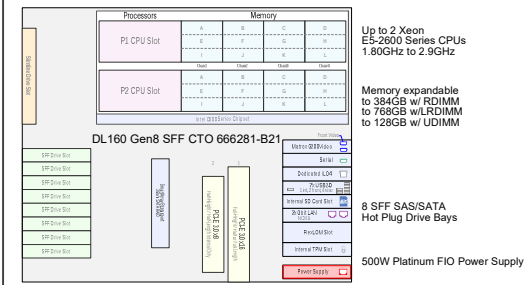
Processors

Memory

P1 CPU Slot

| A | B | C | D |
|---|---|---|---|
| E | F | G | H |
| I | J | K | L |
| Chan1 | Chan2 | Chan3 | Chan4 |

P2 CPU Slot

| A | B | C | D |
|---|---|---|---|
| E | F | G | H |
| I | J | K | L |

Intel C600 Series Chipset

Slimline Drive Slot

DL160 Gen8 SFF CTO 666281-B21

SFF Drive Slot
SFF Drive Slot
SFF Drive Slot
SFF Drive Slot
SFF Drive Slot
SFF Drive Slot
SFF Drive Slot
SFF Drive Slot

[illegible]

PCIE 3.0 x8

PCIE 3.0 x16

Front Video

Matrox G200 Video

Serial

Dedicated iLO4

2x USB3.0

Internal SD Card Slot

2x GbE LAN

FlexLOM Slot

Internal TPM Slot

Power Supply

Up to 2 Xeon E5-2600 Series CPUs 1.80GHz to 2.9GHz

Memory expandable to 384GB w/ RDIMM to 768GB w/LRDIMM to 128GB w/ UDIMM

8 SFF SAS/SATA Hot Plug Drive Bays

500W Platinum FIO Power Supply